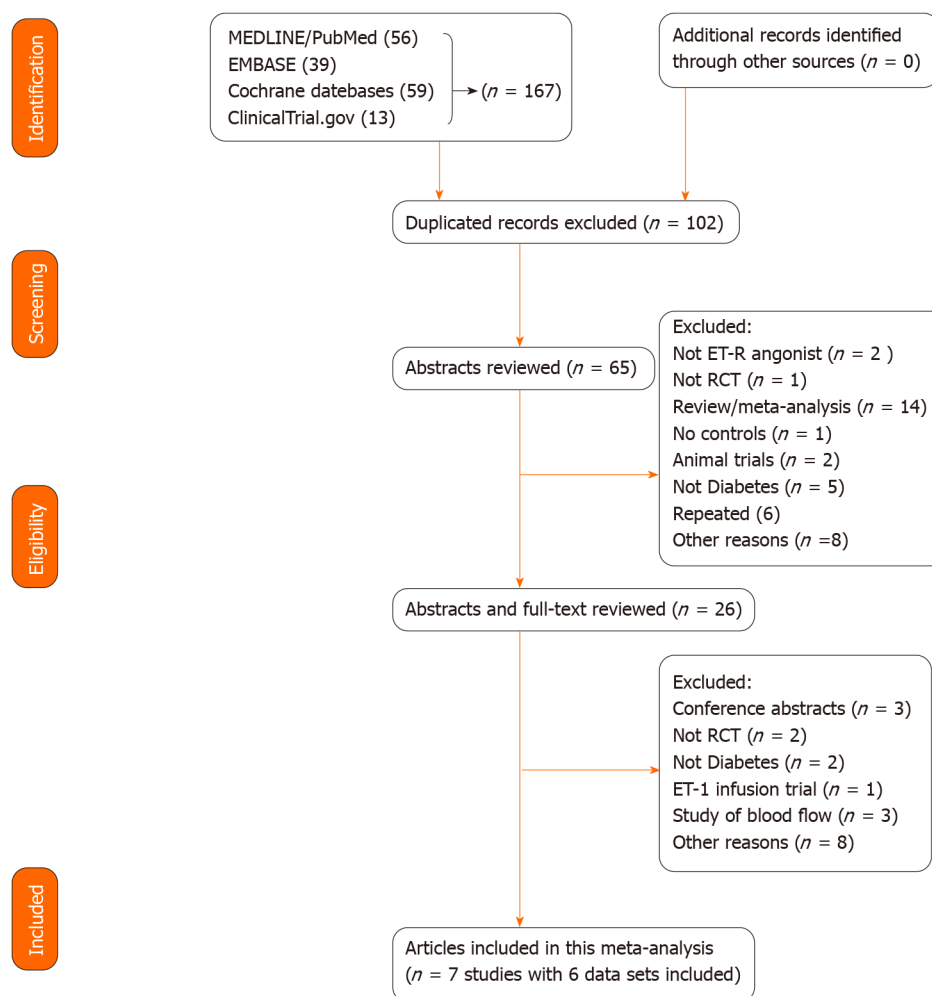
Identification

MEDLINE/PubMed (56)
EMBASE (39)
Cochrane datebases (59)
ClinicalTrial.gov (13)
($n$ = 167)

Additional records identified through other sources ($n$ = 0)

Duplicated records excluded ($n$ = 102)

Screening

Abstracts reviewed ($n$ = 65)

Excluded:
Not ET-R angonist ($n$ = 2 )
Not RCT ($n$ = 1)
Review/meta-analysis ($n$ = 14)
No controls ($n$ = 1)
Animal trials ($n$ = 2)
Not Diabetes ($n$ = 5)
Repeated (6)
Other reasons ($n$ =8)

Eligibility

Abstracts and full-text reviewed ($n$ = 26)

Excluded:
Conference abstracts ($n$ = 3)
Not RCT ($n$ = 2)
Not Diabetes ($n$ = 2)
ET-1 infusion trial ($n$ = 1)
Study of blood flow ($n$ = 3)
Other reasons ($n$ = 8)

Included

Articles included in this meta-analysis ($n$ = 7 studies with 6 data sets included)